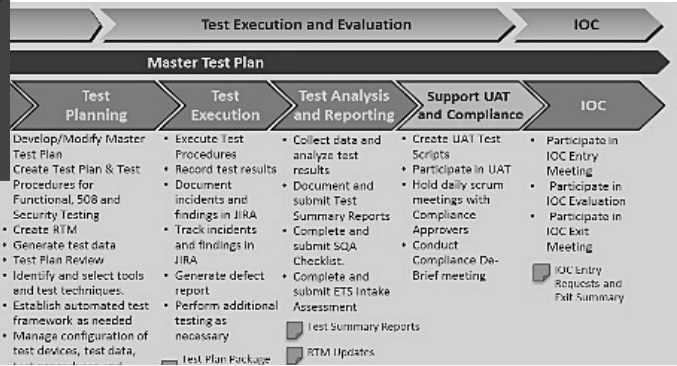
Test Execution and Evaluation

IOC

Master Test Plan

Test Planning

Test Execution

Test Analysis and Reporting

Support UAT and Compliance

IOC

Develop/Modify Master Test Plan
Create Test Plan & Test Procedures for Functional, 508 and Security Testing
• Create RTM
• Generate test data
• Test Plan Review
• Identify and select tools and test techniques.
• Establish automated test framework as needed
• Manage configuration of test devices, test data, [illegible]

Test Plan Package

• Execute Test Procedures
• Record test results
• Document incidents and findings in JIRA
• Track incidents and findings in JIRA
• Generate defect report
• Perform additional testing as necessary

• Collect data and analyze test results
• Document and submit Test Summary Reports
• Complete and submit SQA Checklist.
• Complete and submit ETS Intake Assessment

Test Summary Reports

RTM Updates

• Create UAT Test Scripts
• Participate in UAT
• Hold daily scrum meetings with Compliance Approvers
• Conduct Compliance De-Brief meeting

• Participate in IOC Entry Meeting
• Participate in IOC Evaluation
• Participate in IOC Exit Meeting

IOC Entry Requests and Exit Summary